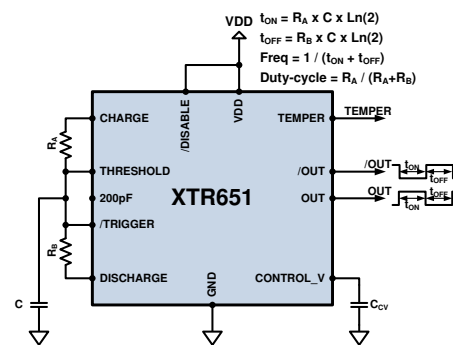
VDD

$t_{ON} = R_A \times C \times Ln(2)$
$t_{OFF} = R_B \times C \times Ln(2)$
$Freq = 1 / (t_{ON} + t_{OFF})$
$Duty\text{-}cycle = R_A / (R_A+R_B)$

/DISABLE
VDD
CHARGE
TEMPER
TEMPER
$R_A$
THRESHOLD
/OUT
/OUT
$t_{ON}$
$t_{OFF}$
200pF
XTR651
OUT
OUT
$t_{ON}$
$t_{OFF}$
/TRIGGER
$R_B$
DISCHARGE
GND
CONTROL_V
C
$C_{CV}$